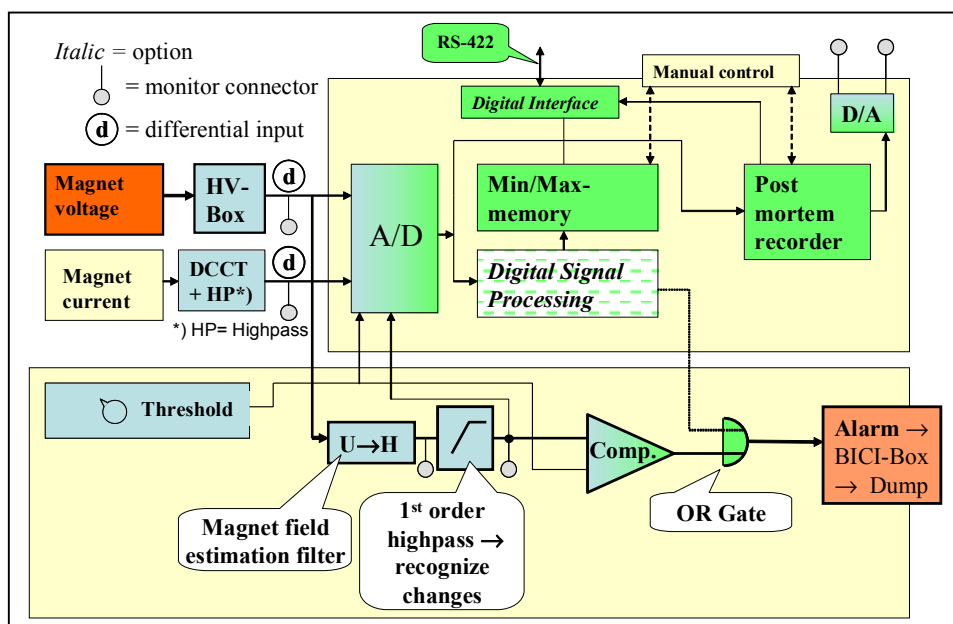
*Italic* = option

= monitor connector

d = differential input

RS-422

Manual control

Digital Interface

D/A

Magnet voltage

HV-Box

d

A/D

Min/Max-memory

Post mortem recorder

Magnet current

DCCT + HP*)

d

*Digital Signal Processing*

*) HP= Highpass

Threshold

U→H

Comp.

Alarm → BICI-Box → Dump

Magnet field estimation filter

1$^{st}$ order highpass → recognize changes

OR Gate